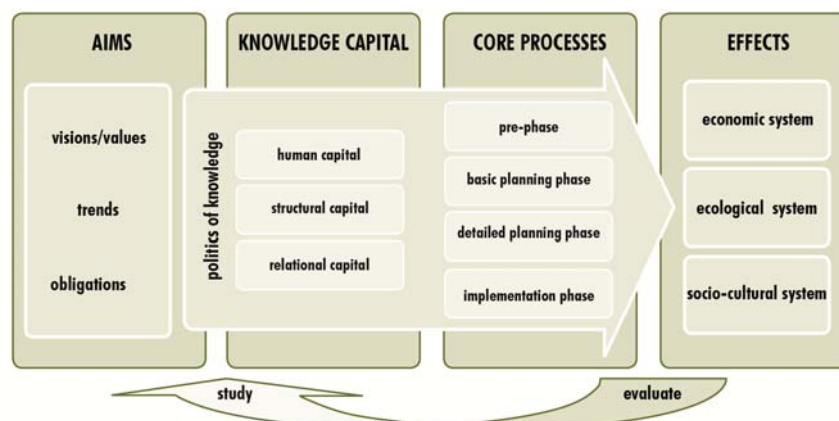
AIMS

visions/values

trends

obligations

KNOWLEDGE CAPITAL

politics of knowledge

human capital

structural capital

relational capital

CORE PROCESSES

pre-phase

basic planning phase

detailed planning phase

implementation phase

EFFECTS

economic system

ecological system

socio-cultural system

study

evaluate